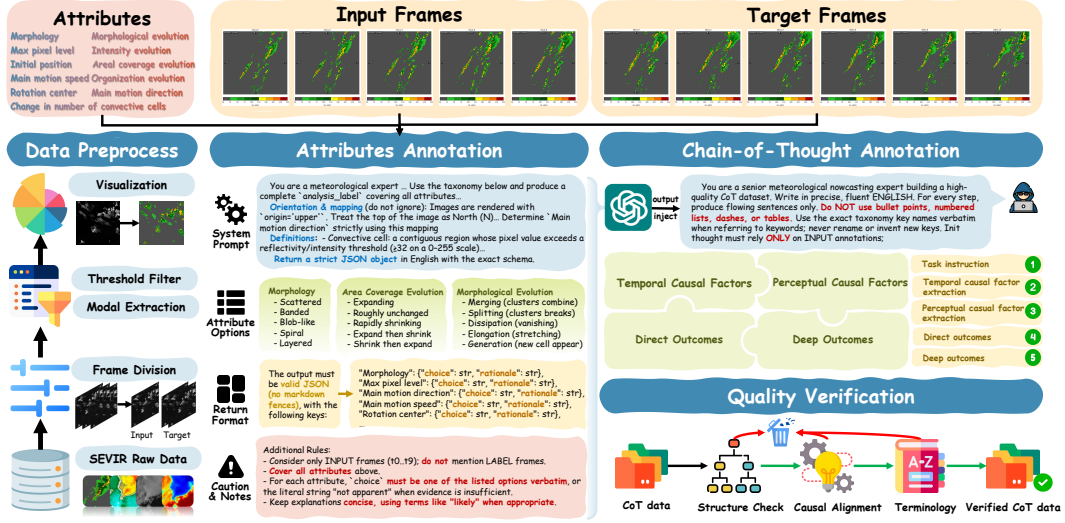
Attributes

Morphology
Max pixel level
Initial position
Main motion speed
Rotation center
Change in number of convective cells
Morphological evolution
Intensity evolution
Areal coverage evolution
Organization evolution
Main motion direction

Input Frames

Target Frames

Data Preprocess

Visualization

Threshold Filter

Modal Extraction

Frame Division

Input Target

SEVIR Raw Data

Attributes Annotation

System Prompt

You are a meteorological expert … Use the taxonomy below and produce a complete `analysis_label` covering all attributes…
Orientation & mapping (do not ignore): Images are rendered with `origin='upper'`. Treat the top of the image as North (N)… Determine `Main motion direction` strictly using this mapping
Definitions: - Convective cell: a contiguous region whose pixel value exceeds a reflectivity/intensity threshold (≥32 on a 0–255 scale)…
Return a strict JSON object in English with the exact schema.

Attribute Options

Morphology
- Scattered
- Banded
- Blob-like
- Spiral
- Layered

Area Coverage Evolution
- Expanding
- Roughly unchanged
- Rapidly shrinking
- Expand then shrink
- Shrink then expand

Morphological Evolution
- Merging (clusters combine)
- Splitting (clusters breaks)
- Dissipation (vanishing)
- Elongation (stretching)
- Generation (new cell appear)

Return Format

The output must be valid JSON (no markdown fences), with the following keys:

"Morphology": {"choice": str, "rationale": str},
"Max pixel level": {"choice": str, "rationale": str},
"Main motion direction": {"choice": str, "rationale": str},
"Main motion speed": {"choice": str, "rationale": str},
"Rotation center": {"choice": str, "rationale": str},
…

Caution & Notes

Additional Rules:
- Consider only INPUT frames (t0..t9); do not mention LABEL frames.
- Cover all attributes above.
- For each attribute, `choice` must be one of the listed options verbatim, or the literal string "not apparent" when evidence is insufficient.
- Keep explanations concise, using terms like "likely" when appropriate.

Chain-of-Thought Annotation

output inject

You are a senior meteorological nowcasting expert building a high-quality CoT dataset. Write in precise, fluent ENGLISH. For every step, produce flowing sentences only. Do NOT use bullet points, numbered lists, dashes, or tables. Use the exact taxonomy key names verbatim when referring to keywords; never rename or invent new keys. Init thought must rely ONLY on INPUT annotations;

Temporal Causal Factors
Perceptual Causal Factors
Direct Outcomes
Deep Outcomes

Task instruction 1
Temporal causal factor extraction 2
Perceptual casual factor extraction 3
Direct outcomes 4
Deep outcomes 5

Quality Verification

CoT data
Structure Check
Causal Alignment
A-Z
Terminology
Verified CoT data